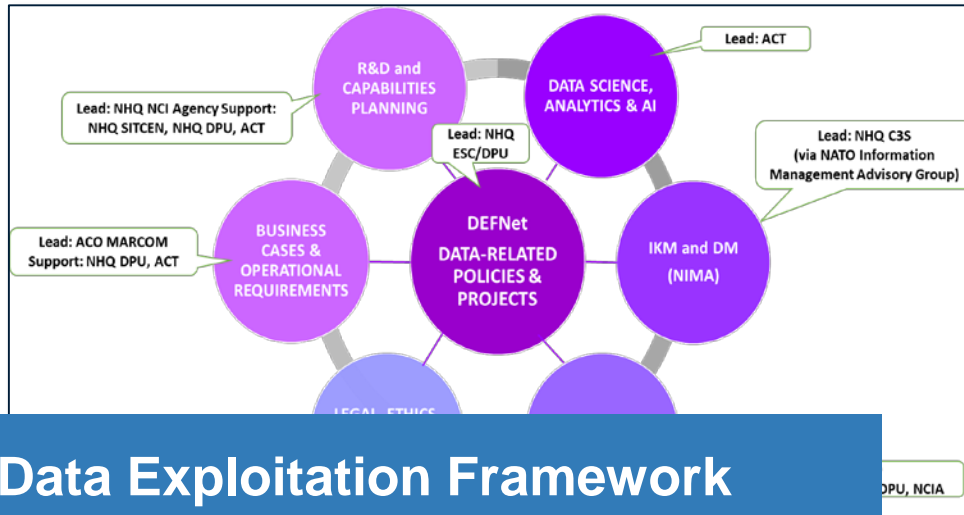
R&D and CAPABILITIES PLANNING

Lead: ACT

DATA SCIENCE, ANALYTICS & AI

Lead: NHQ NCI Agency Support: NHQ SITCEN, NHQ DPU, ACT

Lead: NHQ ESC/DPU

Lead: NHQ C3S (via NATO Information Management Advisory Group)

BUSINESS CASES & OPERATIONAL REQUIREMENTS

DEFNet

DATA-RELATED POLICIES & PROJECTS

IKM and DM (NIMA)

Lead: ACO MARCOM Support: NHQ DPU, ACT

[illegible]

Data Exploitation Framework

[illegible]DPU, NCIA